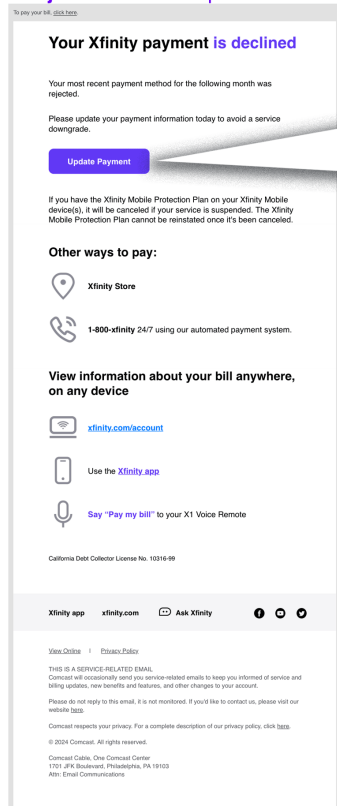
To pay your bill, click here.

Your Xfinity payment is declined

Your most recent payment method for the following month was rejected.

Please update your payment information today to avoid a service downgrade.

Update Payment

If you have the Xfinity Mobile Protection Plan on your Xfinity Mobile device(s), it will be canceled if your service is suspended. The Xfinity Mobile Protection Plan cannot be reinstated once it's been canceled.

Other ways to pay:

Xfinity Store

1-800-xfinity 24/7 using our automated payment system.

View information about your bill anywhere, on any device

xfinity.com/account

Use the Xfinity app

Say "Pay my bill" to your X1 Voice Remote

California Debt Collector License No. 10316-99

Xfinity app xfinity.com Ask Xfinity

View Online | Privacy Policy

THIS IS A SERVICE-RELATED EMAIL
Comcast will occasionally send you service-related emails to keep you informed of service and billing updates, new benefits and features, and other changes to your account.

Please do not reply to this email, it is not monitored. If you'd like to contact us, please visit our website here.

Comcast respects your privacy. For a complete description of our privacy policy, click here.

© 2024 Comcast. All rights reserved.

Comcast Cable, One Comcast Center
1701 JFK Boulevard, Philadelphia, PA 19103
Attn: Email Communications